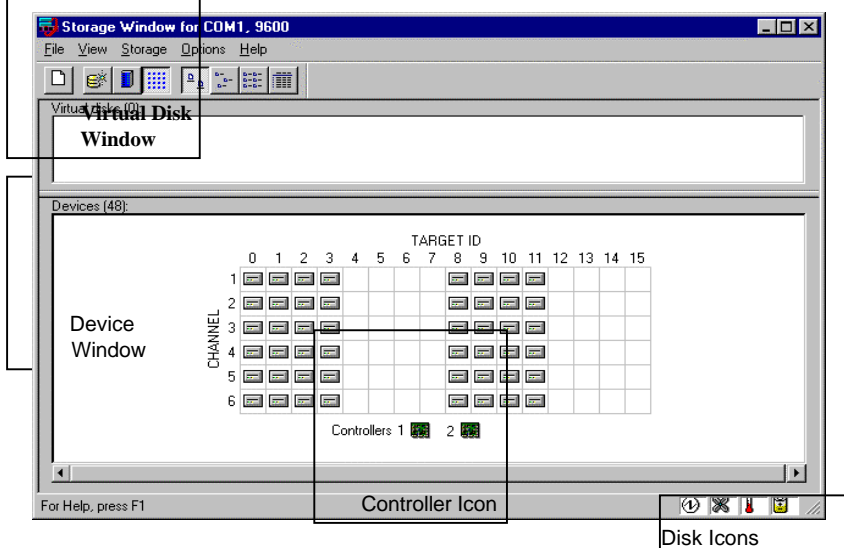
Storage Window for COM1, 9600

File View Storage Options Help

Virtual disks (0):

Virtual Disk Window

Devices (48):

TARGET ID

| | 0 | 1 | 2 | 3 | 4 | 5 | 6 | 7 | 8 | 9 | 10 | 11 | 12 | 13 | 14 | 15 |
|---|---|---|---|---|---|---|---|---|---|---|---|---|---|---|---|---|
| 1 | | | | | | | | | | | | | | | | |
| 2 | | | | | | | | | | | | | | | | |
| 3 | | | | | | | | | | | | | | | | |
| 4 | | | | | | | | | | | | | | | | |
| 5 | | | | | | | | | | | | | | | | |
| 6 | | | | | | | | | | | | | | | | |

CHANNEL

Device Window

Controllers 1 2

For Help, press F1

Controller Icon

Disk Icons